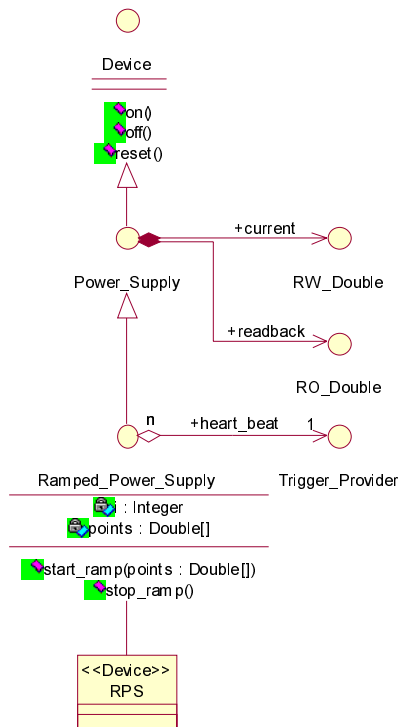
Device

on()
off()
reset()

+current

Power_Supply

RW_Double

+readback

RO_Double

n

+heart_beat

1

Ramped_Power_Supply

Trigger_Provider

: Integer
points : Double[]

start_ramp(points : Double[])
stop_ramp()

<<Device>>
RPS